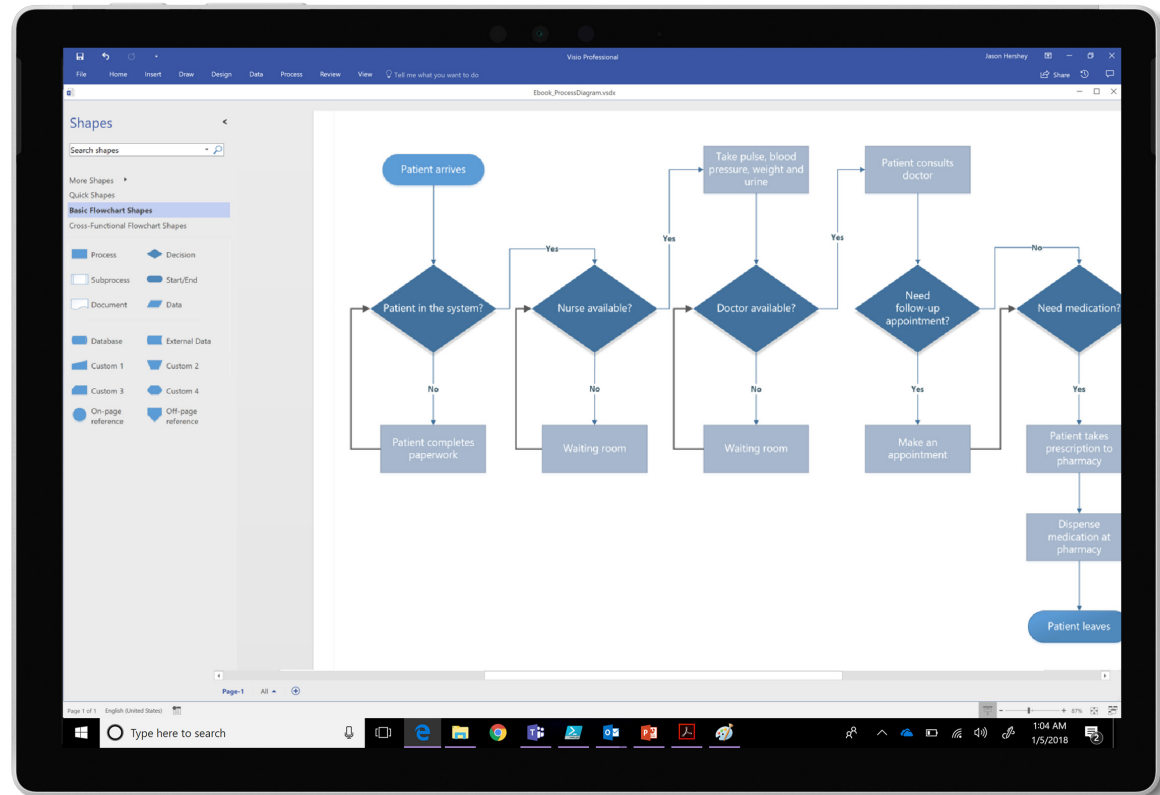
Visio Professional

Jason Hershey

File Home Insert Draw Design Data Process Review View Tell me what you want to do

Share

Ebook_ProcessDiagram.vsdx

Shapes

Search shapes

More Shapes

Quick Shapes

Basic Flowchart Shapes

Cross-Functional Flowchart Shapes

Process

Decision

Subprocess

Start/End

Document

Data

Database

External Data

Custom 1

Custom 2

Custom 3

Custom 4

On-page reference

Off-page reference

Patient arrives

Patient in the system?

Yes

No

Patient completes paperwork

Nurse available?

Yes

No

Waiting room

Take pulse, blood pressure, weight and urine

Doctor available?

Yes

No

Waiting room

Patient consults doctor

Need follow-up appointment?

No

Yes

Make an appointment

Need medication?

Yes

Patient takes prescription to pharmacy

Dispense medication at pharmacy

Patient leaves

Page-1

All

Page 1 of 1

English (United States)

67%

Type here to search

1:04 AM

1/5/2018

2